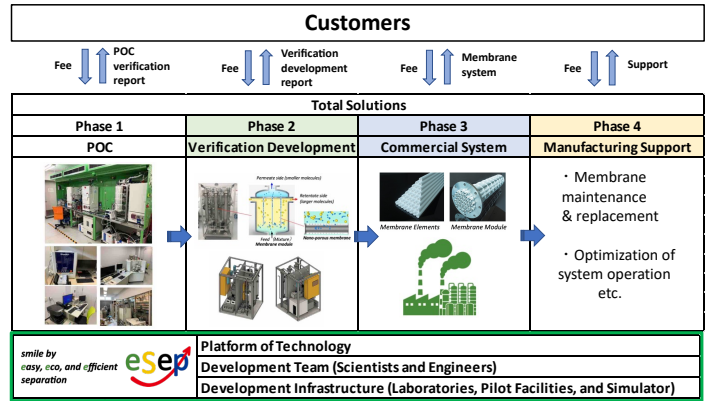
Customers

Fee POC verification report

Fee Verification development report

Fee Membrane system

Fee Support

Total Solutions

| Phase 1 | Phase 2 | Phase 3 | Phase 4 |
|---|---|---|---|
| POC | Verification Development | Commercial System | Manufacturing Support |

Permeate side (smaller molecules)
Retentate side (larger molecules)
Feed (Mixture)
Membrane module
Nano-porous membrane

Membrane Elements
Membrane Module

・Membrane maintenance & replacement

・Optimization of system operation etc.

smile by easy, eco, and efficient separation

esep

Platform of Technology
Development Team (Scientists and Engineers)
Development Infrastructure (Laboratories, Pilot Facilities, and Simulator)